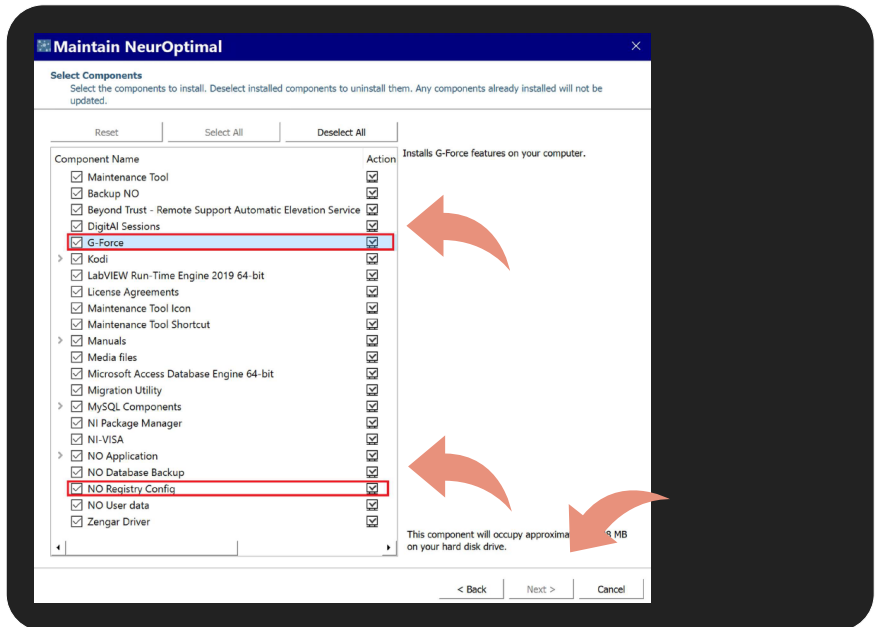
Maintain NeurOptimal

Select Components
Select the components to install. Deselect installed components to uninstall them. Any components already installed will not be updated.

Reset | Select All | Deselect All

| Component Name | Action |
|---|---|
| Maintenance Tool | |
| Backup NO | |
| Beyond Trust - Remote Support Automatic Elevation Service | |
| DigitAl Sessions | |
| G-Force | |
| Kodi | |
| LabVIEW Run-Time Engine 2019 64-bit | |
| License Agreements | |
| Maintenance Tool Icon | |
| Maintenance Tool Shortcut | |
| Manuals | |
| Media files | |
| Microsoft Access Database Engine 64-bit | |
| Migration Utility | |
| MySQL Components | |
| NI Package Manager | |
| NI-VISA | |
| NO Application | |
| NO Database Backup | |
| NO Registry Config | |
| NO User data | |
| Zengar Driver | |

Installs G-Force features on your computer.

This component will occupy approxima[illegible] 8 MB on your hard disk drive.

< Back | Next > | Cancel